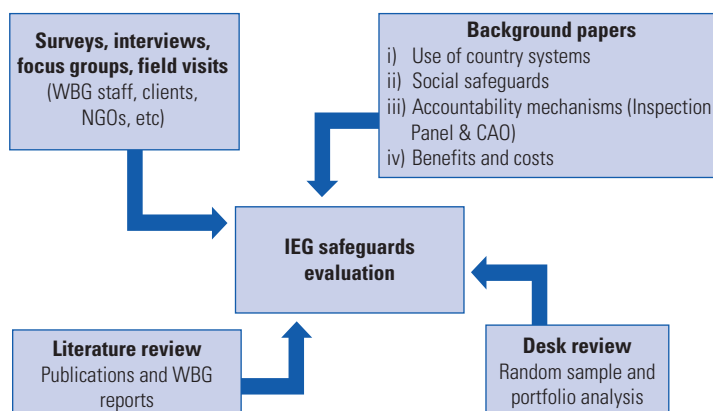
Surveys, interviews, focus groups, field visits
(WBG staff, clients, NGOs, etc)

Background papers
i) Use of country systems
ii) Social safeguards
iii) Accountability mechanisms (Inspection Panel & CAO)
iv) Benefits and costs

IEG safeguards evaluation

Literature review
Publications and WBG reports

Desk review
Random sample and portfolio analysis